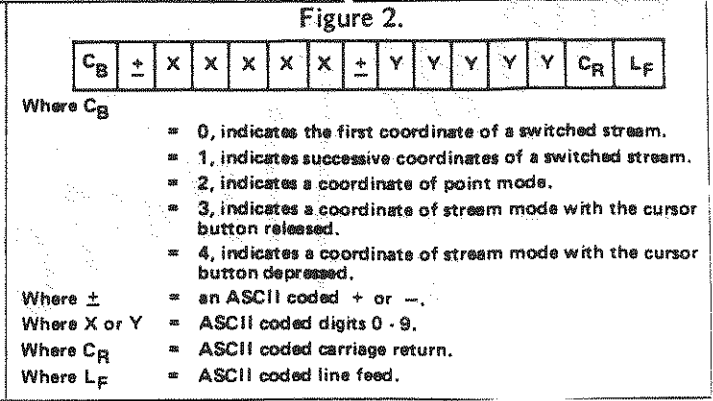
Figure 2.

| $C_B$ | $\pm$ | X | X | X | X | X | $\pm$ | Y | Y | Y | Y | Y | $C_R$ | $L_F$ |
|---|---|---|---|---|---|---|---|---|---|---|---|---|---|---|

Where $C_B$

= 0, indicates the first coordinate of a switched stream.

= 1, indicates successive coordinates of a switched stream.

= 2, indicates a coordinate of point mode.

= 3, indicates a coordinate of stream mode with the cursor button released.

= 4, indicates a coordinate of stream mode with the cursor button depressed.

Where $\pm$ = an ASCII coded + or −.

Where X or Y = ASCII coded digits 0 - 9.

Where $C_R$ = ASCII coded carriage return.

Where $L_F$ = ASCII coded line feed.